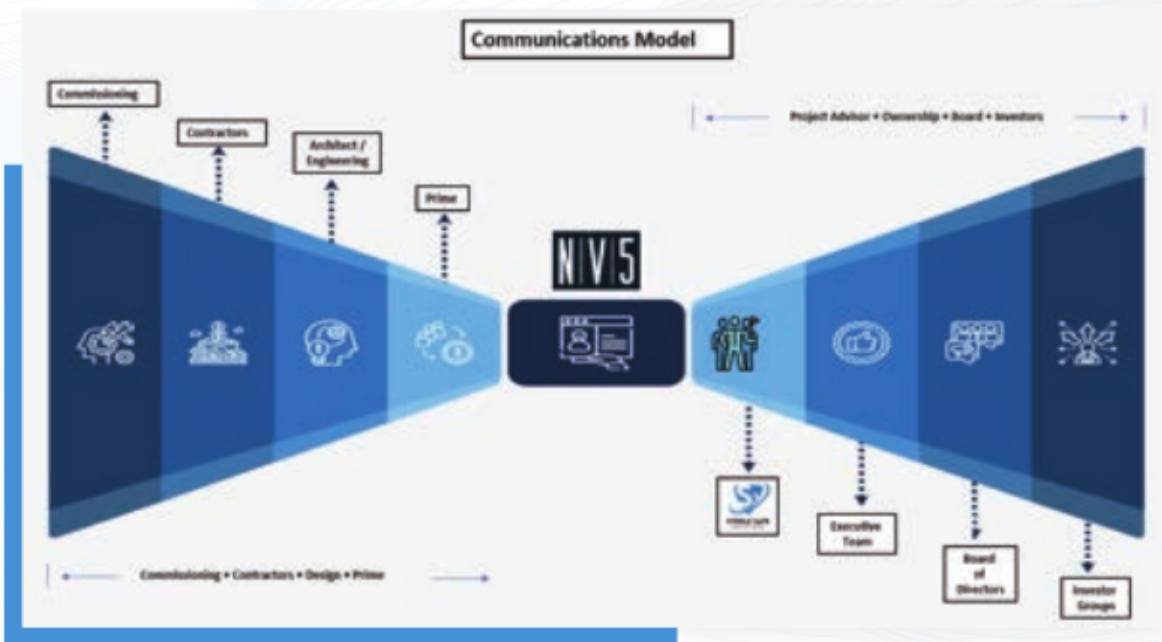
Communications Model

Commissioning

Contractors

Architect / Engineering

Prime

NV5

Project Advisor • Ownership • Board • Investors

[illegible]

Executive Team

Board of Directors

Investor Groups

Commissioning • Contractors • Design • Prime